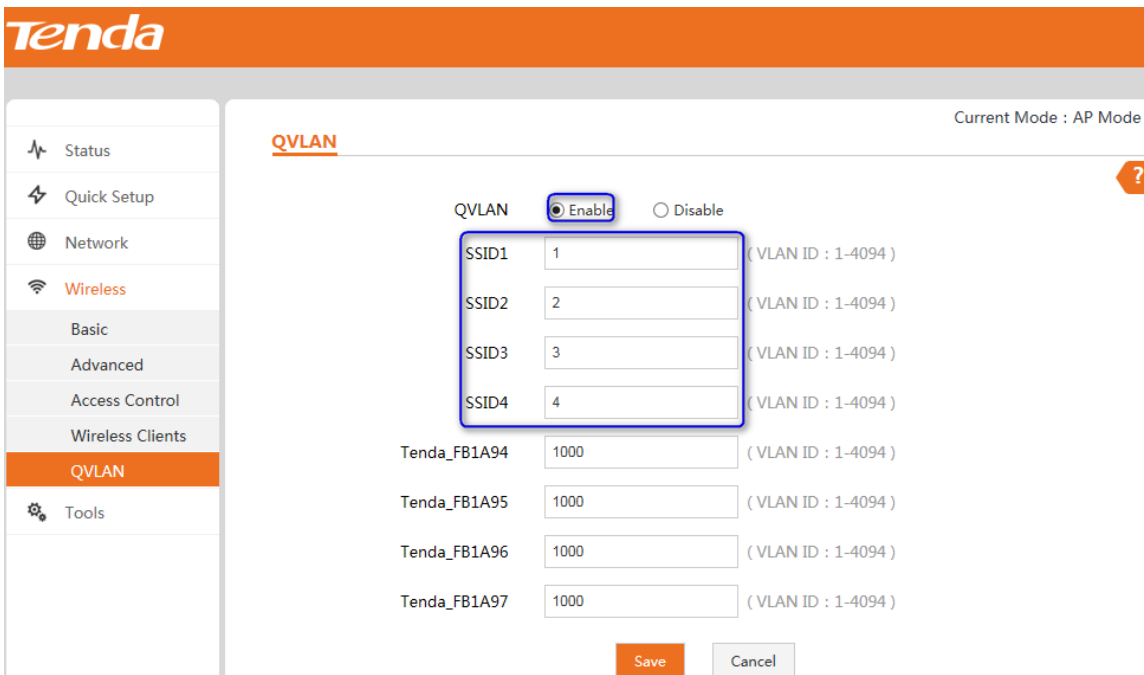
Tenda

Status
Quick Setup
Network
Wireless
Basic
Advanced
Access Control
Wireless Clients
QVLAN
Tools

Current Mode : AP Mode

QVLAN

?

| | | |
|---|---|---|
| QVLAN | ◉ Enable ○ Disable | |
| SSID1 | 1 | ( VLAN ID : 1-4094 ) |
| SSID2 | 2 | ( VLAN ID : 1-4094 ) |
| SSID3 | 3 | ( VLAN ID : 1-4094 ) |
| SSID4 | 4 | ( VLAN ID : 1-4094 ) |
| Tenda_FB1A94 | 1000 | ( VLAN ID : 1-4094 ) |
| Tenda_FB1A95 | 1000 | ( VLAN ID : 1-4094 ) |
| Tenda_FB1A96 | 1000 | ( VLAN ID : 1-4094 ) |
| Tenda_FB1A97 | 1000 | ( VLAN ID : 1-4094 ) |

Save Cancel